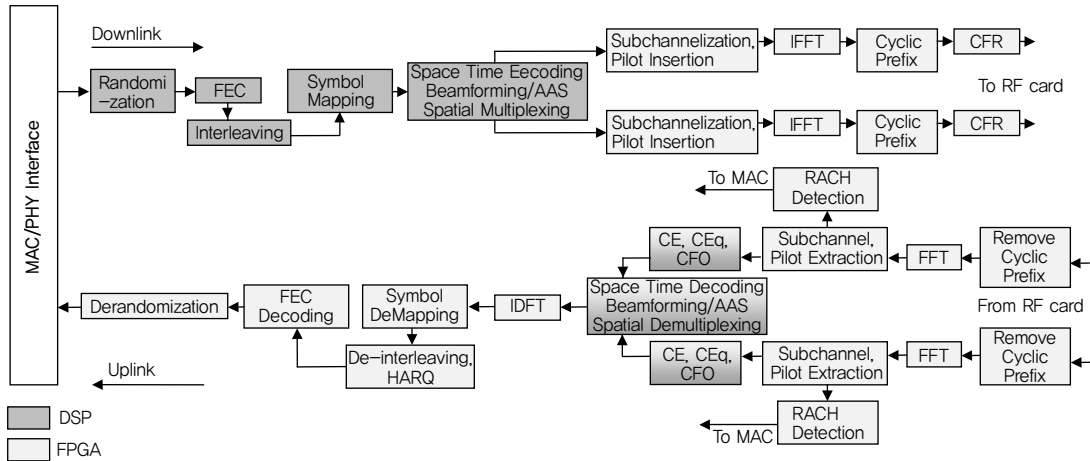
MAC/PHY Interface

Downlink

Randomi-zation

FEC

Interleaving

Symbol Mapping

Space Time Eecoding Beamforming/AAS Spatial Multiplexing

Subchannelization, Pilot Insertion

IFFT

Cyclic Prefix

CFR

To RF card

Subchannelization, Pilot Insertion

IFFT

Cyclic Prefix

CFR

To MAC

RACH Detection

CE, CEq, CFO

Subchannel, Pilot Extraction

FFT

Remove Cyclic Prefix

Derandomization

FEC Decoding

Symbol DeMapping

IDFT

Space Time Decoding Beamforming/AAS Spatial Demultiplexing

From RF card

De-interleaving, HARQ

CE, CEq, CFO

Subchannel, Pilot Extraction

FFT

Remove Cyclic Prefix

Uplink

RACH Detection

To MAC

DSP

FPGA